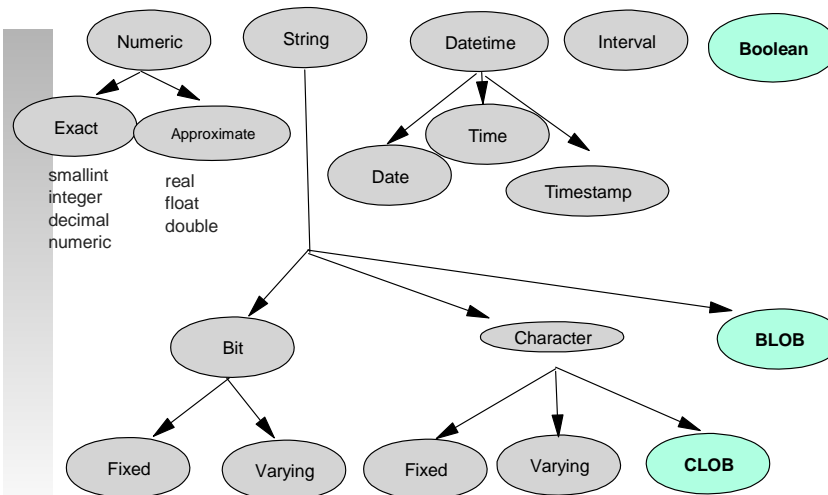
Numeric

String

Datetime

Interval

Boolean

Exact

Approximate

Time

Date

Timestamp

smallint
integer
decimal
numeric

real
float
double

Bit

Character

BLOB

Fixed

Varying

Fixed

Varying

CLOB